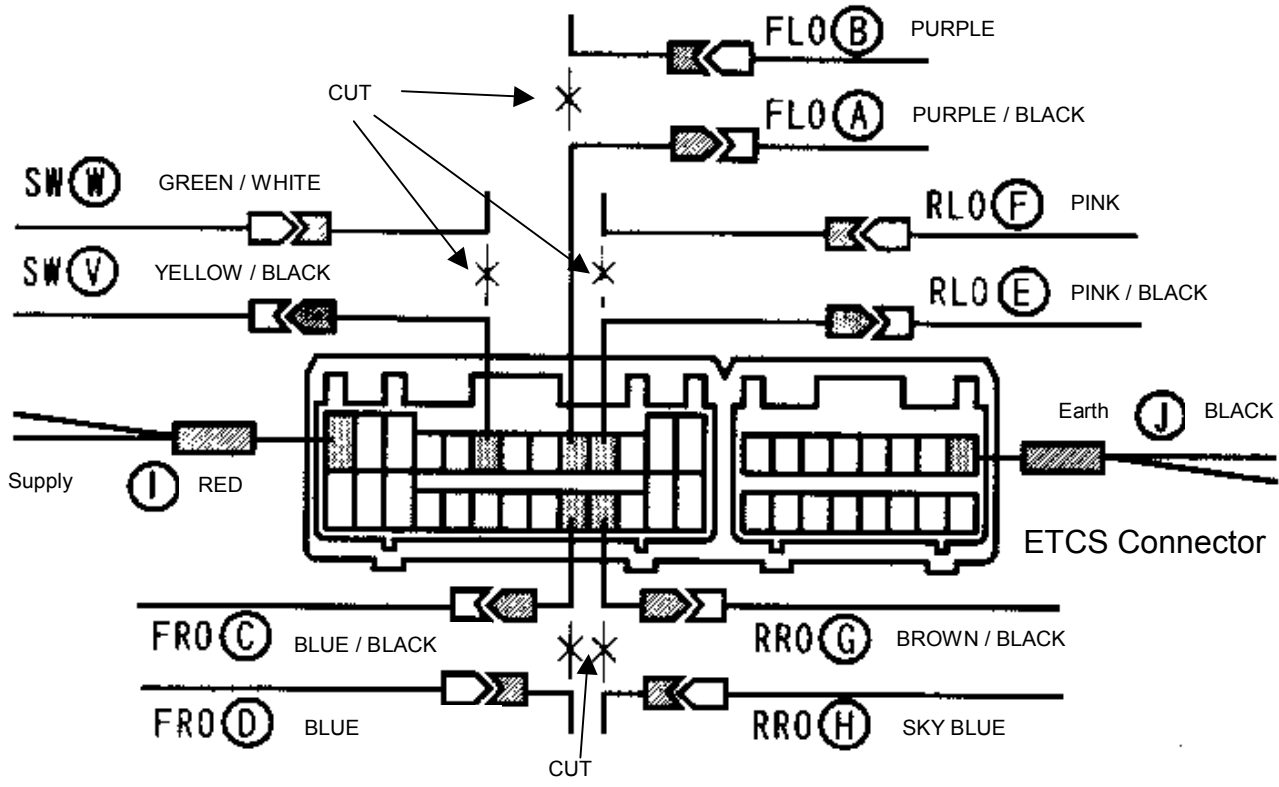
FLO B PURPLE

CUT

FLO A PURPLE / BLACK

SW W GREEN / WHITE

RLO F PINK

SW V YELLOW / BLACK

RLO E PINK / BLACK

Earth J BLACK

Supply I RED

ETCS Connector

FRO C BLUE / BLACK

RRO G BROWN / BLACK

FRO D BLUE

RRO H SKY BLUE

CUT